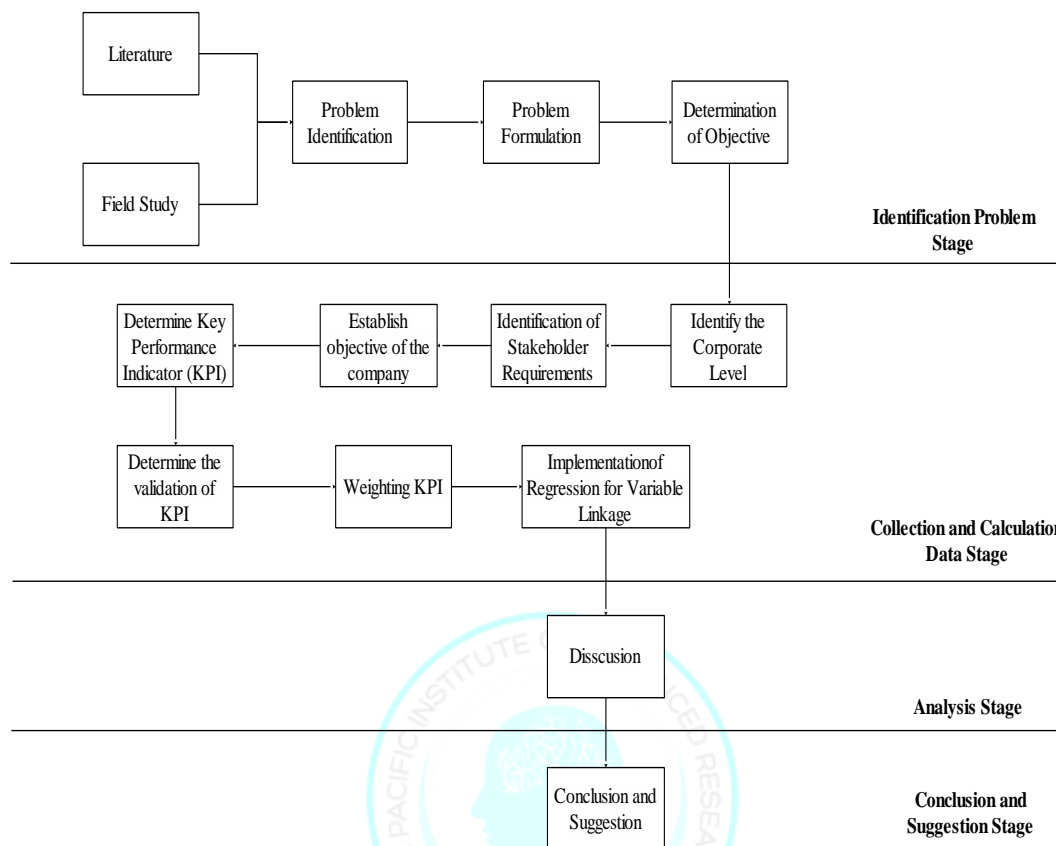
Literature

Field Study

Problem Identification

Problem Formulation

Determination of Objective

Identification Problem Stage

Determine Key Performance Indicator (KPI)

Establish objective of the company

Identification of Stakeholder Requirements

Identify the Corporate Level

Determine the validation of KPI

Weighting KPI

Implementationof Regression for Variable Linkage

Collection and Calculation Data Stage

Disscusion

Analysis Stage

Conclusion and Suggestion

Conclusion and Suggestion Stage

PACIFIC INSTITUTE OF ADVANCED RESEARCH